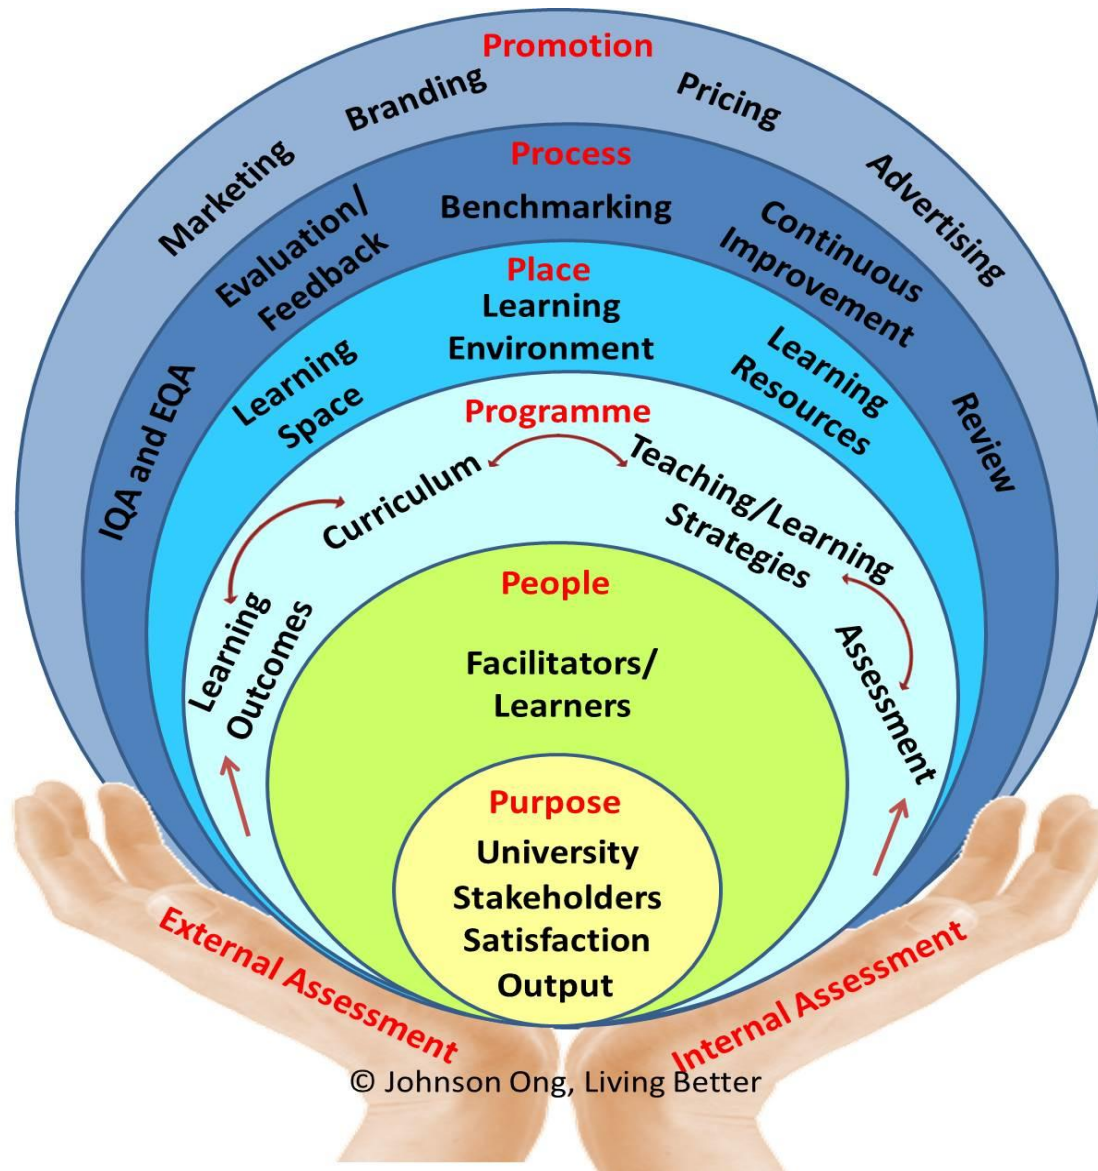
Promotion
Marketing
Branding
Pricing
Advertising

Process
Evaluation/ Feedback
Benchmarking
Continuous Improvement
IQA and EQA
Review

Place
Learning Space
Learning Environment
Learning Resources

Programme
Curriculum
Teaching/Learning Strategies
Learning Outcomes
Assessment

People
Facilitators/ Learners

Purpose
University
Stakeholders
Satisfaction
Output

External Assessment
Internal Assessment

© Johnson Ong, Living Better